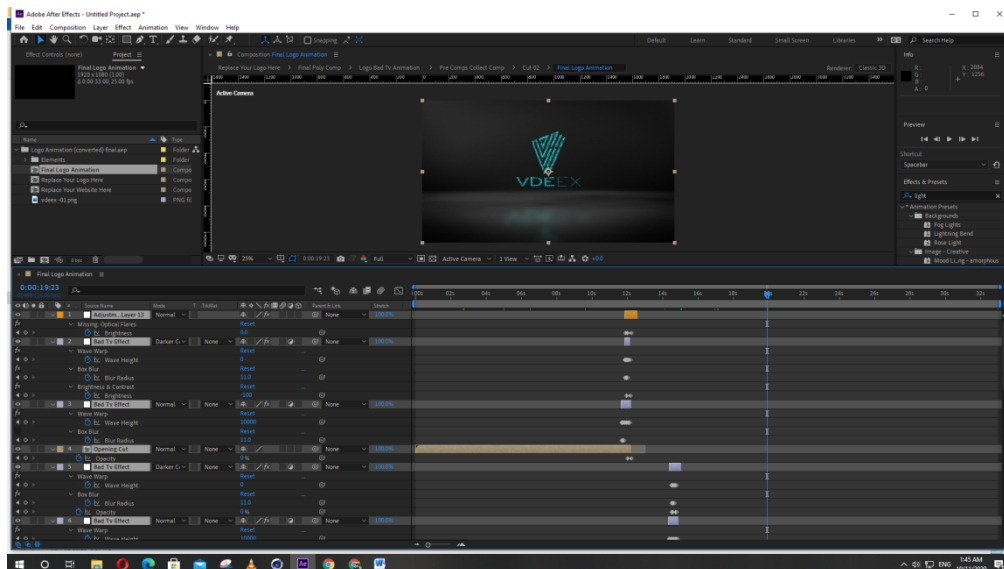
Adobe After Effects - Untitled Project.aep *

File Edit Composition Layer Effect Animation View Window Help

Snapping

Default Learn Standard Small Screen Libraries Search Help

Effect Controls (none) Project

Final Logo Animation
1920 x 1080 (1.00)
Δ 0:00:33:00, 25.00 fps

Composition Final Logo Animation

Replace Your Logo Here Final Poly Comp Logo Bad Tv Animation Pre Comp Collect Comp Cut 02 Final Logo Animation

Renderer: Classic 3D

Active Camera

VDEEX

Info

X 2084
Y 1256

Preview

Shortcut
Spacebar

Effects & Presets

light

* Animation Presets
Backgrounds
Fog Lights
Lightning Bend
Rose Light
Image - Creative
Mood Lighting - amorphous

Name Type
Logo Animation (converted) final.aep Folder
Elements Folder
Final Logo Animation Compo
Replace Your Logo Here Compo
Replace Your Website Here Compo
vdeex -01.png PNG fi

25% 0:00:19:23 Full Active Camera 1 View +0.0

8 bpc

Final Logo Animation

0:00:19:23

Source Name Mode T TrkMat Parent & Link Stretch

1 Adjustm...Layer 13 Normal None 100.0%
Missing: Optical Flares Reset
Brightness 0.0
2 Bad Tv Effect Darker Co None None 100.0%
Wave Warp Reset
Wave Height 0
Box Blur Reset
Blur Radius 11.0
Brightness & Contrast Reset
Brightness -100
3 Bad Tv Effect Normal None None 100.0%
Wave Warp Reset
Wave Height 10000
Box Blur Reset
Blur Radius 11.0
4 Opening Cut Normal None None 100.0%
Opacity 0 %
5 Bad Tv Effect Darker Co None None 100.0%
Wave Warp Reset
Wave Height 0
Box Blur Reset
Blur Radius 11.0
Opacity 0 %
6 Bad Tv Effect Normal None None 100.0%
Wave Warp Reset
Wave Height 10000

0s 02s 04s 06s 08s 10s 12s 14s 16s 18s 20s 22s 24s 26s 28s 30s 32s

ENG 1:45 AM